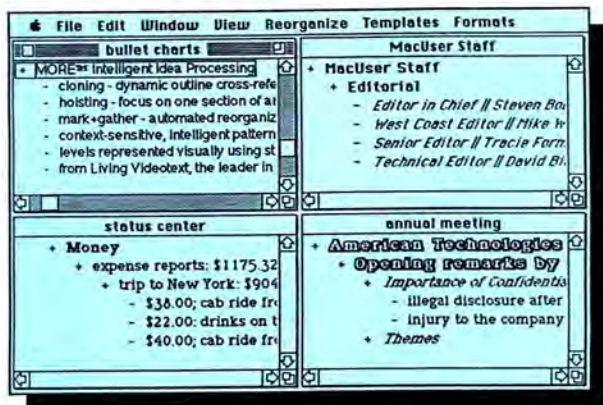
File Edit Window View Reorganize Templates Formats

bullet charts

+ MORE™ intelligent idea Processing
- cloning - dynamic outline cross-refe
- hoisting - focus on one section of ar
- mark+gather - automated reorganiz
- context-sensitive, intelligent pattern
- levels represented visually using st
- from Living Videotext, the leader in

MacUser Staff

+ MacUser Staff
+ Editorial
- Editor in Chief // Steven Ba
- West Coast Editor // Mike W
- Senior Editor // Tracie Forn
- Technical Editor // David Bi

status center

+ Money
+ expense reports: $1175.32
+ trip to New York: $904
- $38.00: cab ride fr
- $22.00: drinks on t
- $40.00: cab ride fr

annual meeting

+ American Technologies
+ Opening remarks by
+ Importance of Confidentia
- illegal disclosure after
- injury to the company
+ Themes